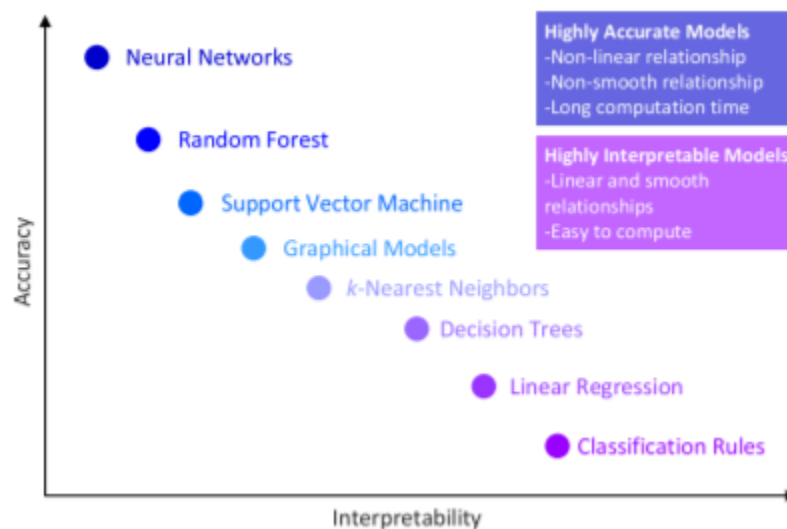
Highly Accurate Models
-Non-linear relationship
-Non-smooth relationship
-Long computation time

Highly Interpretable Models
-Linear and smooth relationships
-Easy to compute

Neural Networks
Random Forest
Support Vector Machine
Graphical Models
$k$-Nearest Neighbors
Decision Trees
Linear Regression
Classification Rules

Accuracy

Interpretability